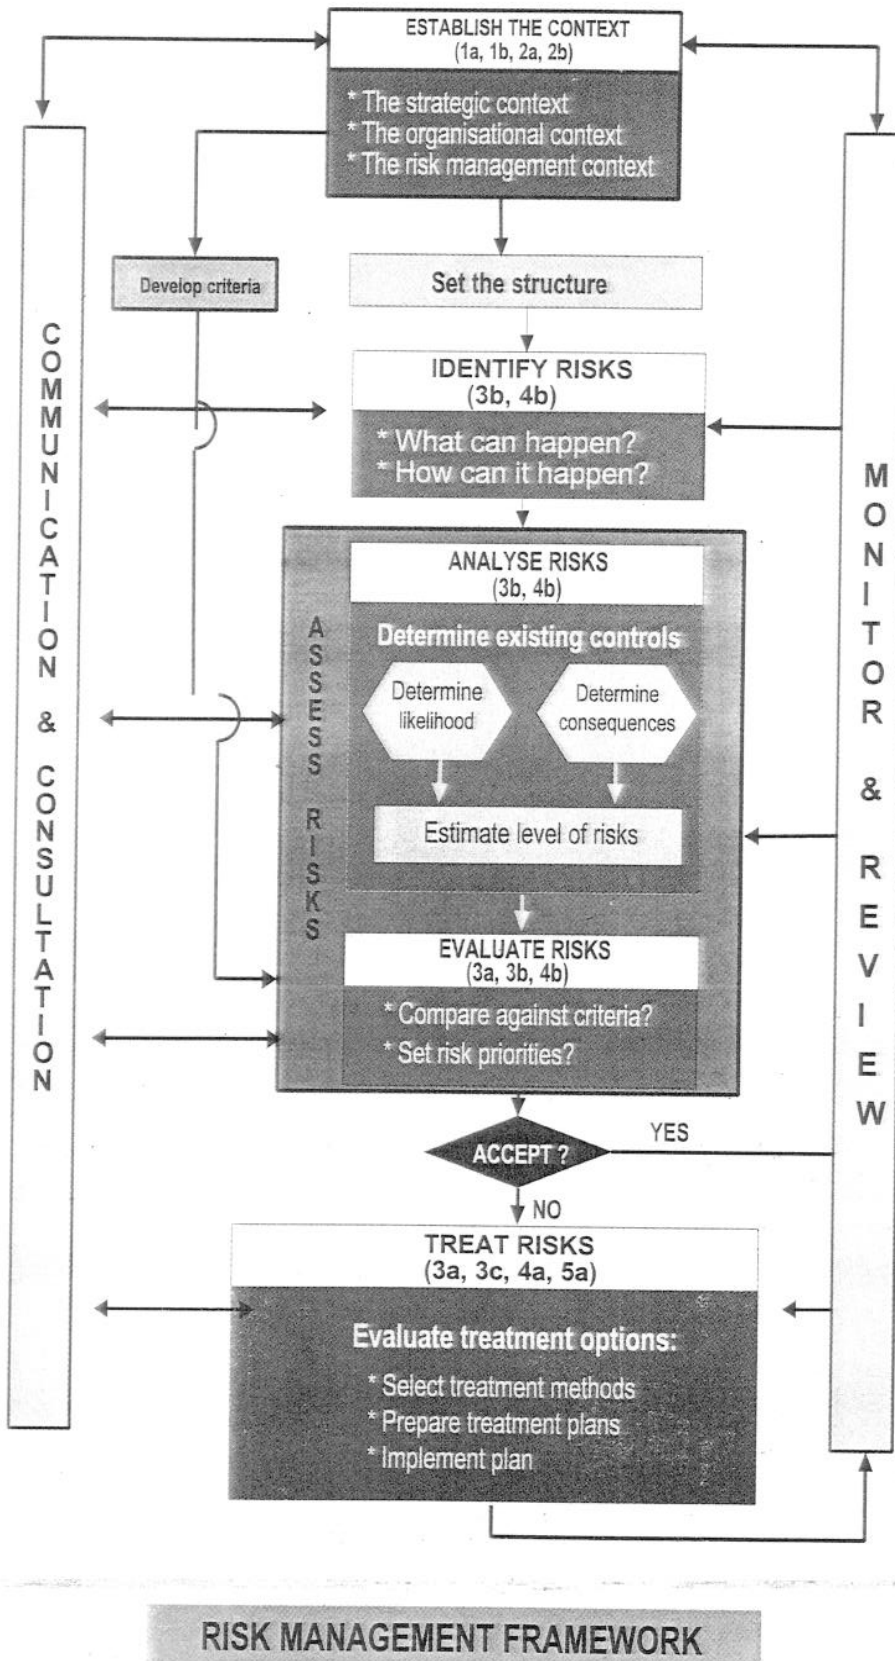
ESTABLISH THE CONTEXT
(1a, 1b, 2a, 2b)

* The strategic context
* The organisational context
* The risk management context

Develop criteria

Set the structure

COMMUNICATION & CONSULTATION

IDENTIFY RISKS
(3b, 4b)

* What can happen?
* How can it happen?

MONITOR & REVIEW

ASSESS RISKS

ANALYSE RISKS
(3b, 4b)

Determine existing controls

Determine likelihood

Determine consequences

Estimate level of risks

EVALUATE RISKS
(3a, 3b, 4b)

* Compare against criteria?
* Set risk priorities?

ACCEPT ?

YES

NO

TREAT RISKS
(3a, 3c, 4a, 5a)

Evaluate treatment options:

* Select treatment methods
* Prepare treatment plans
* Implement plan

RISK MANAGEMENT FRAMEWORK